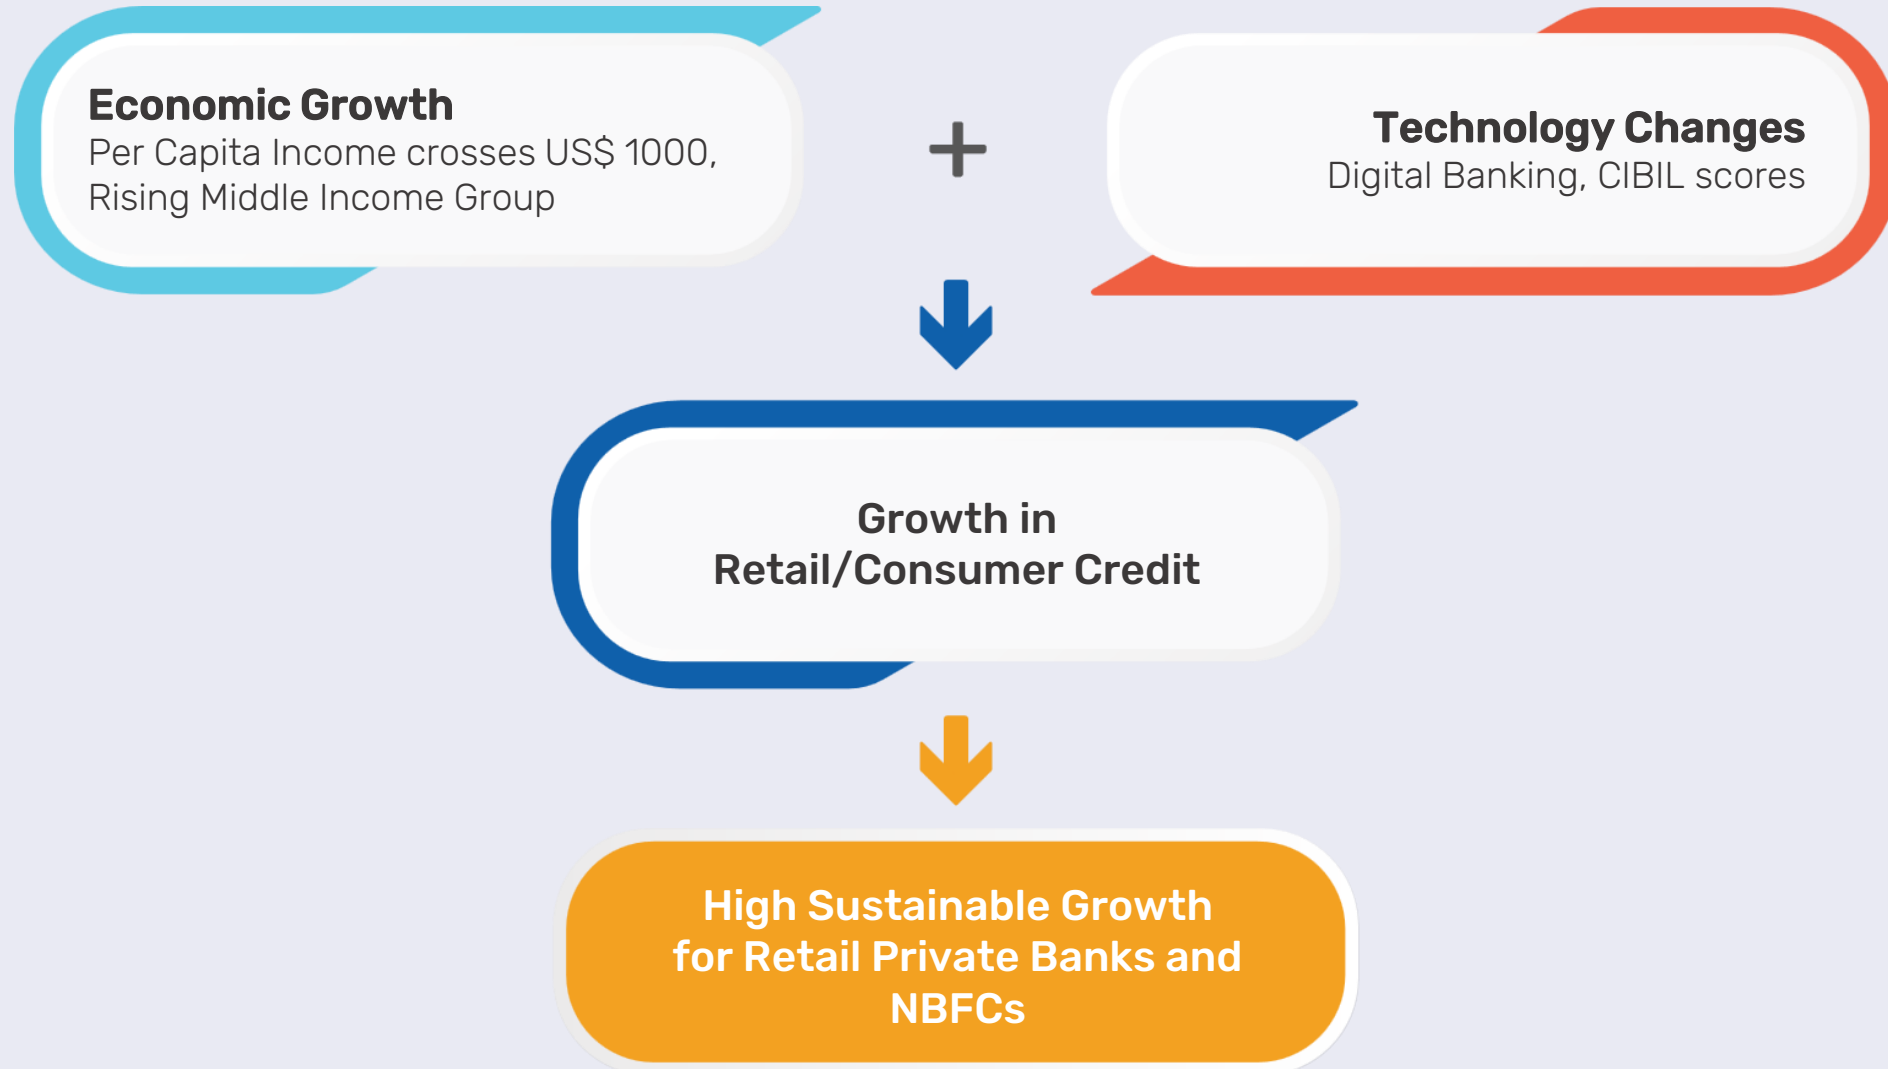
Economic Growth
Per Capita Income crosses US$ 1000, Rising Middle Income Group

+

Technology Changes
Digital Banking, CIBIL scores

Growth in
Retail/Consumer Credit

High Sustainable Growth for Retail Private Banks and NBFCs